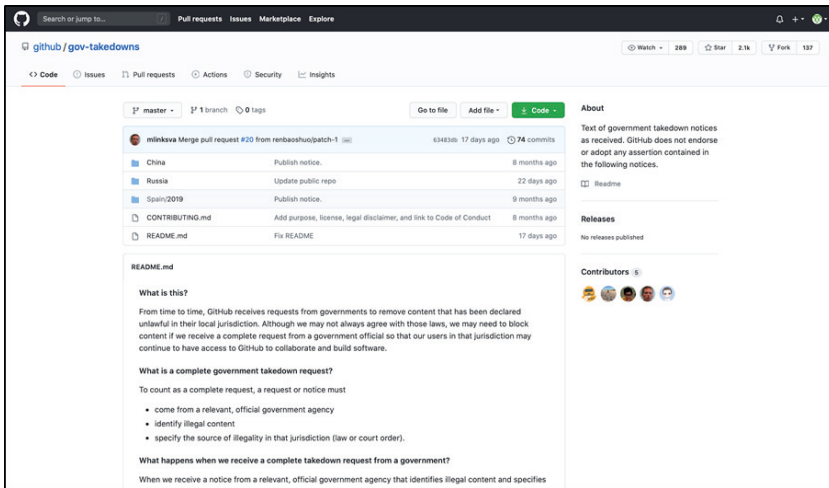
Search or jump to... / Pull requests Issues Marketplace Explore

github / gov-takedowns

Watch 289 Star 2.1k Fork 137

Code Issues Pull requests Actions Security Insights

master 1 branch 0 tags

Go to file Add file Code

mlinksva Merge pull request #20 from renbaoshuo/patch-1 ... 63483db 17 days ago 74 commits

| | | |
|---|---|---|
| China | Publish notice. | 8 months ago |
| Russia | Update public repo | 22 days ago |
| Spain/2019 | Publish notice. | 9 months ago |
| CONTRIBUTING.md | Add purpose, license, legal disclaimer, and link to Code of Conduct | 8 months ago |
| README.md | Fix README | 17 days ago |

README.md

What is this?

From time to time, GitHub receives requests from governments to remove content that has been declared unlawful in their local jurisdiction. Although we may not always agree with those laws, we may need to block content if we receive a complete request from a government official so that our users in that jurisdiction may continue to have access to GitHub to collaborate and build software.

What is a complete government takedown request?

To count as a complete request, a request or notice must

- come from a relevant, official government agency
- identify illegal content
- specify the source of illegality in that jurisdiction (law or court order).

What happens when we receive a complete takedown request from a government?

When we receive a notice from a relevant, official government agency that identifies illegal content and specifies

About

Text of government takedown notices as received. GitHub does not endorse or adopt any assertion contained in the following notices.

Readme

Releases

No releases published

Contributors 5